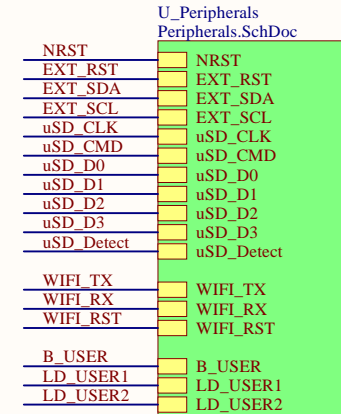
U_Peripherals
Peripherals.SchDoc

NRST
EXT_RST
EXT_SDA
EXT_SCL
uSD_CLK
uSD_CMD
uSD_D0
uSD_D1
uSD_D2
uSD_D3
uSD_Detect

NRST
EXT_RST
EXT_SDA
EXT_SCL
uSD_CLK
uSD_CMD
uSD_D0
uSD_D1
uSD_D2
uSD_D3
uSD_Detect

WIFI_TX
WIFI_RX
WIFI_RST

WIFI_TX
WIFI_RX
WIFI_RST

B_USER
LD_USER1
LD_USER2

B_USER
LD_USER1
LD_USER2